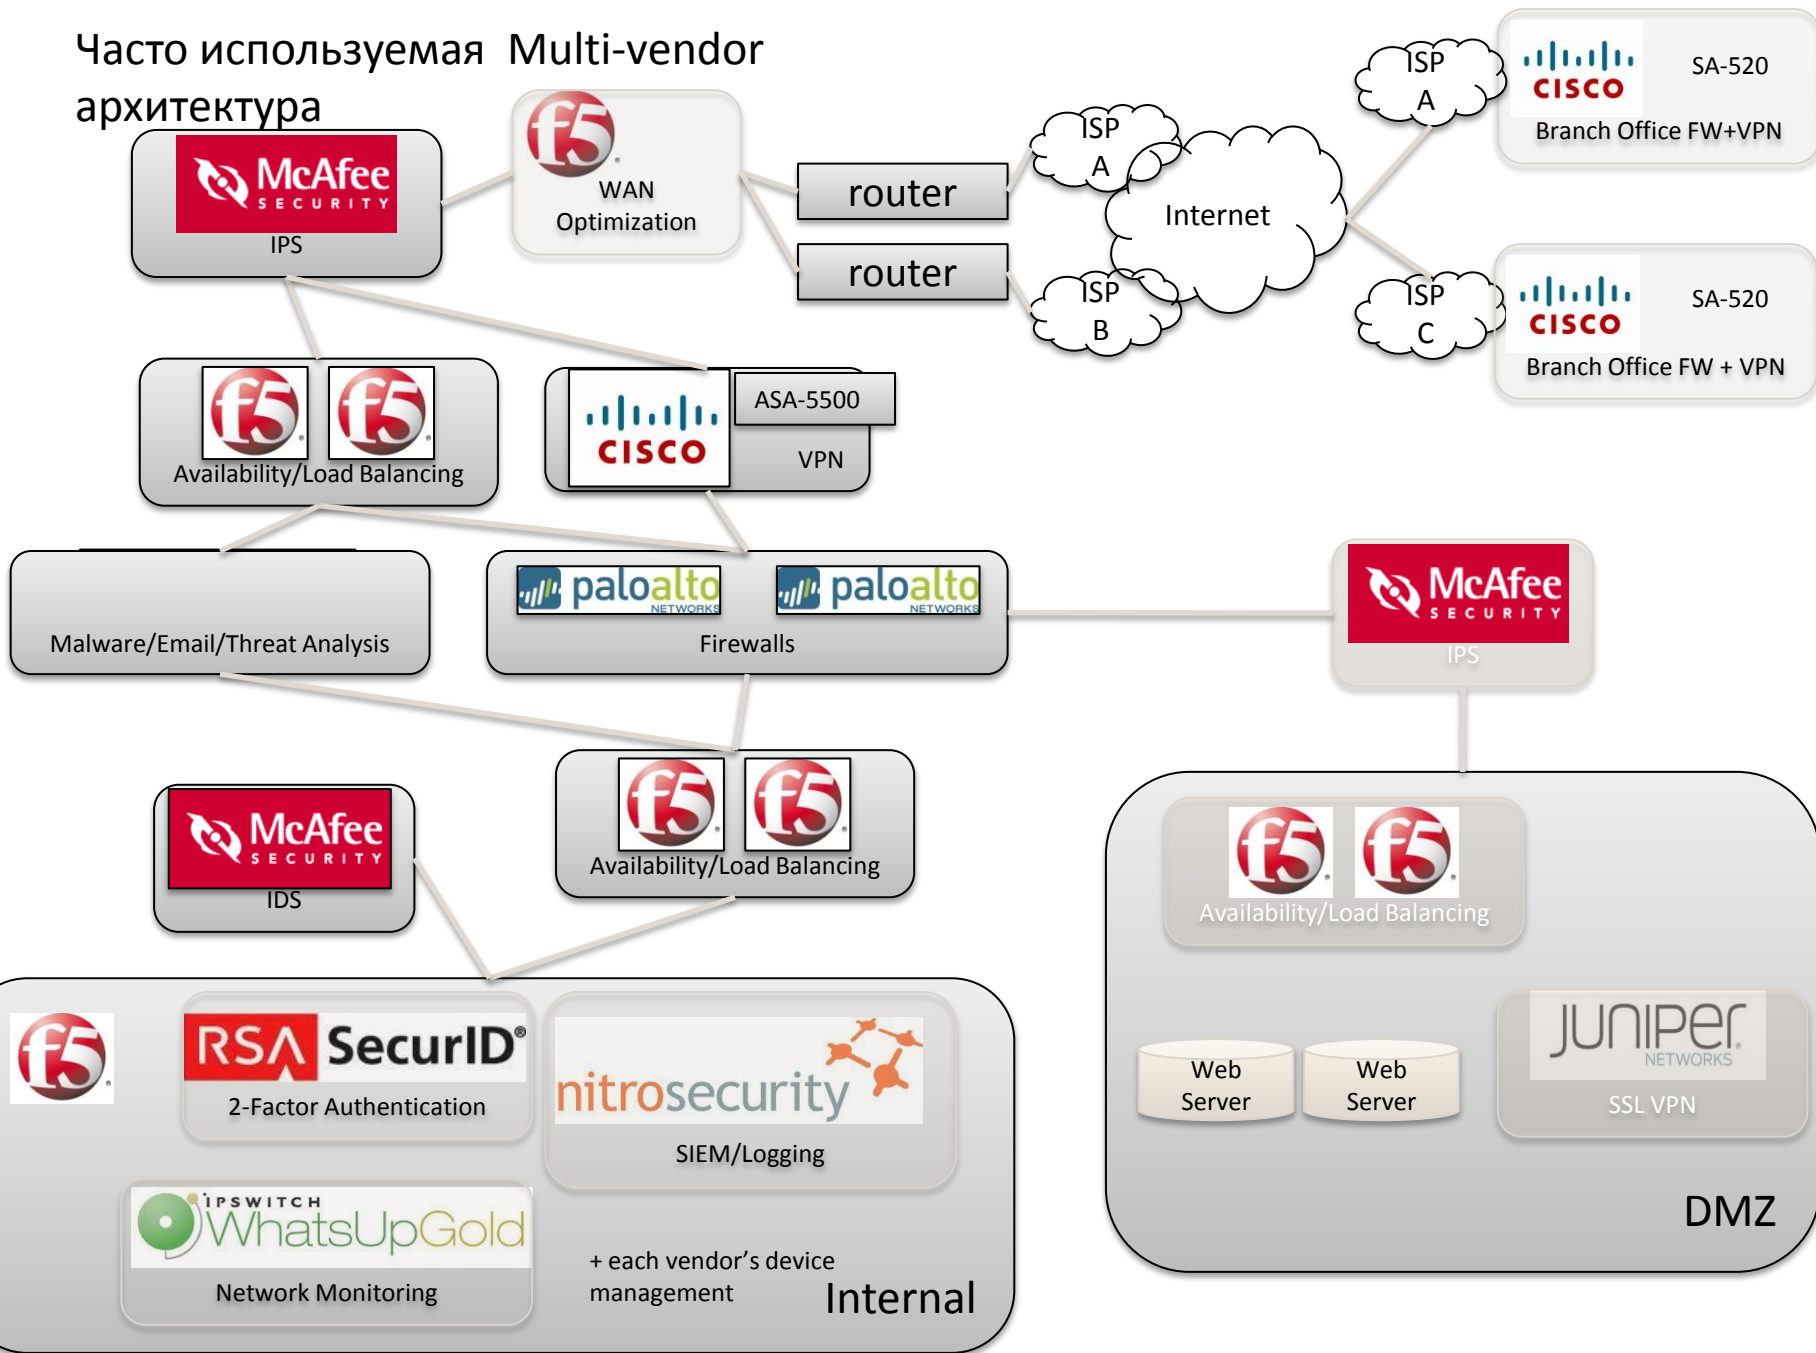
Часто используемая Multi-vendor архитектура

McAfee SECURITY
IPS

f5
WAN Optimization

router

router

ISP A

ISP B

Internet

ISP A

cisco
SA-520
Branch Office FW+VPN

ISP C

cisco
SA-520
Branch Office FW + VPN

f5 f5
Availability/Load Balancing

cisco
ASA-5500
VPN

Malware/Email/Threat Analysis

paloalto NETWORKS paloalto NETWORKS
Firewalls

McAfee SECURITY
IPS

McAfee SECURITY
IDS

f5 f5
Availability/Load Balancing

f5 f5
Availability/Load Balancing

f5

RSA SecurID®
2-Factor Authentication

nitrosecurity
SIEM/Logging

IPSWITCH WhatsUpGold
Network Monitoring

+ each vendor's device management

Internal

Web Server

Web Server

JUNIPER NETWORKS
SSL VPN

DMZ